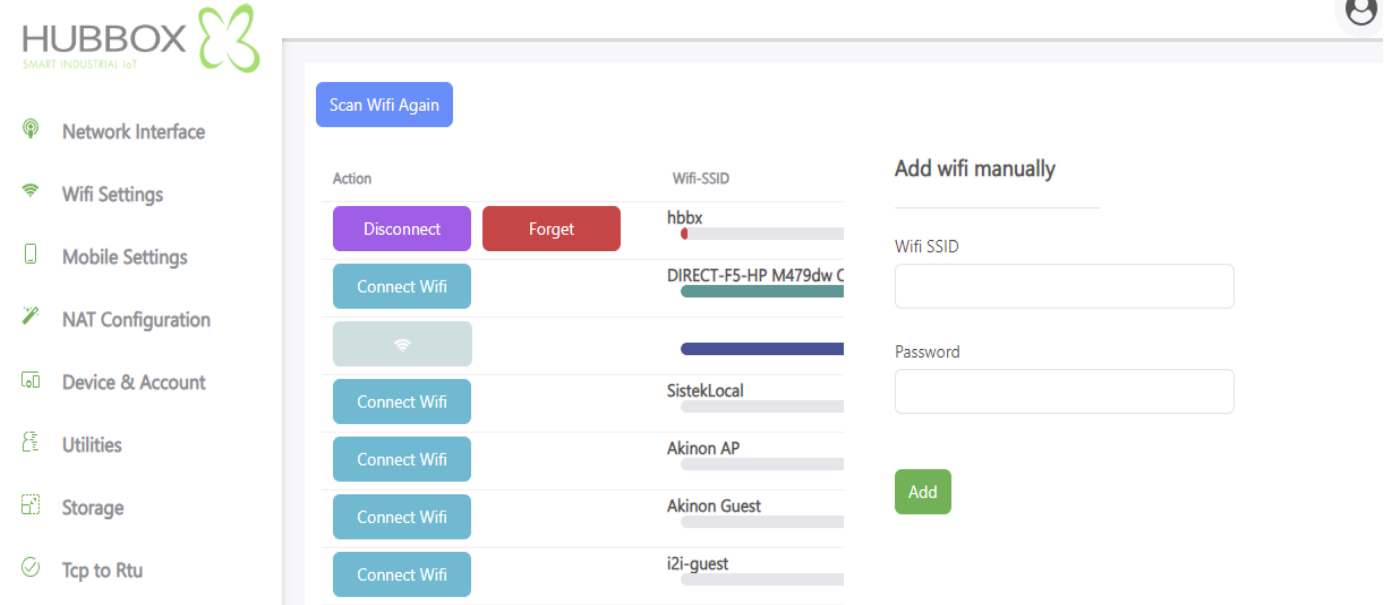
HUBBOX
SMART INDUSTRIAL IoT

Network Interface
Wifi Settings
Mobile Settings
NAT Configuration
Device & Account
Utilities
Storage
Tcp to Rtu

Scan Wifi Again

| Action | | Wifi-SSID |
|---|---|---|
| Disconnect | Forget | hbbx |
| Connect Wifi | | DIRECT-F5-HP M479dw C |
| | | |
| Connect Wifi | | SistekLocal |
| Connect Wifi | | Akinon AP |
| Connect Wifi | | Akinon Guest |
| Connect Wifi | | i2i-guest |

Add wifi manually

Wifi SSID

Password

Add